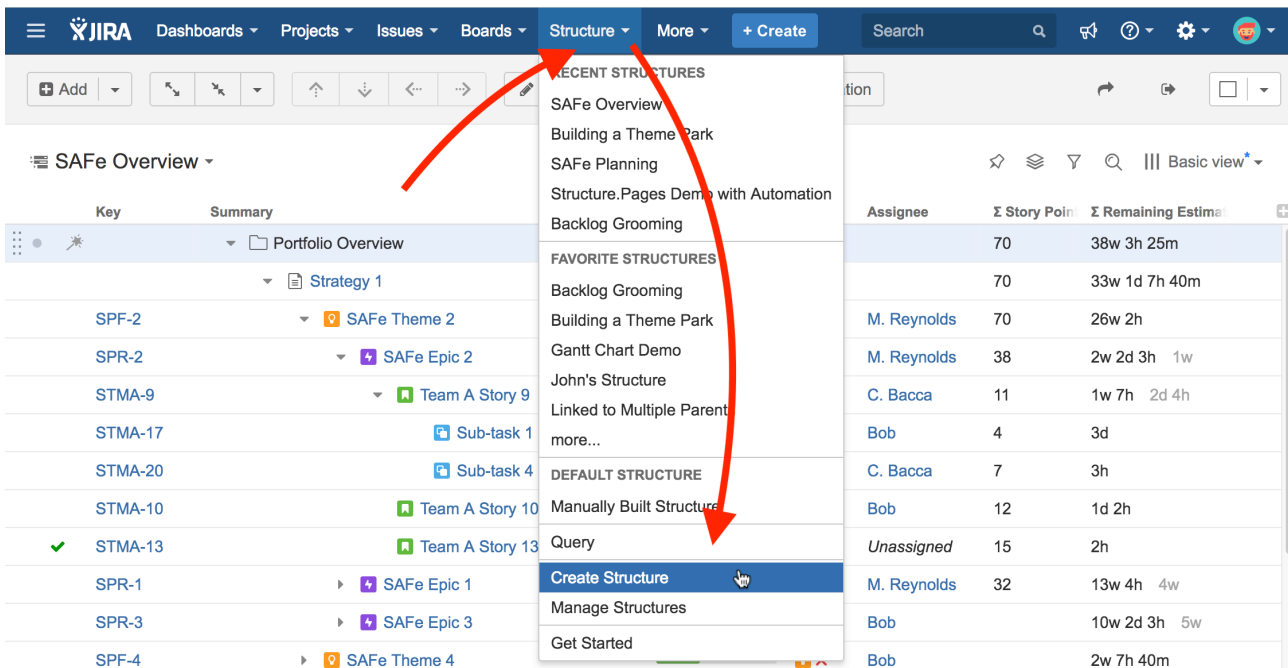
JIRA Dashboards Projects Issues Boards Structure More + Create Search

Add

tion

RECENT STRUCTURES
SAFe Overview
Building a Theme Park
SAFe Planning
Structure.Pages Demo with Automation
Backlog Grooming

FAVORITE STRUCTURES
Backlog Grooming
Building a Theme Park
Gantt Chart Demo
John's Structure
Linked to Multiple Parent
more...

DEFAULT STRUCTURE
Manually Built Structure

Query

Create Structure
Manage Structures

Get Started

SAFe Overview

Basic view*

| Key | Summary | Assignee | Σ Story Poin | Σ Remaining Estima |
|---|---|---|---|---|
| | Portfolio Overview | | 70 | 38w 3h 25m |
| | Strategy 1 | | 70 | 33w 1d 7h 40m |
| SPF-2 | SAFe Theme 2 | M. Reynolds | 70 | 26w 2h |
| SPR-2 | SAFe Epic 2 | M. Reynolds | 38 | 2w 2d 3h 1w |
| STMA-9 | Team A Story 9 | C. Bacca | 11 | 1w 7h 2d 4h |
| STMA-17 | Sub-task 1 | Bob | 4 | 3d |
| STMA-20 | Sub-task 4 | C. Bacca | 7 | 3h |
| STMA-10 | Team A Story 10 | Bob | 12 | 1d 2h |
| STMA-13 | Team A Story 13 | Unassigned | 15 | 2h |
| SPR-1 | SAFe Epic 1 | M. Reynolds | 32 | 13w 4h 4w |
| SPR-3 | SAFe Epic 3 | Bob | | 10w 2d 3h 5w |
| SPF-4 | SAFe Theme 4 | Bob | | 2w 7h 40m |